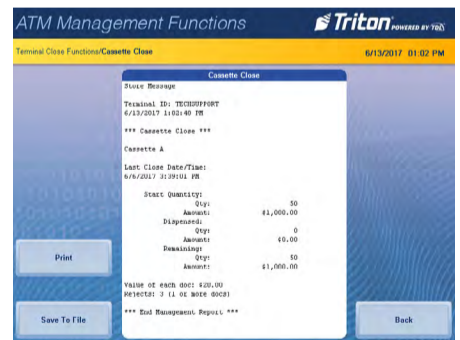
ATM Management Functions

Triton POWERED BY TOG

Terminal Close Functions/Cassette Close

6/13/2017 01:02 PM

Cassette Close

Store Message

Terminal ID: TECHSUPPORT
6/13/2017 1:02:40 PM

*** Cassette Close ***

Cassette A

Last Close Date/Time:
6/6/2017 3:39:01 PM

Start Quantity:
Qty: 50
Amount: $1,000.00
Dispensed:
Qty: 0
Amount: $0.00
Remaining:
Qty: 50
Amount: $1,000.00

Value of each doc: $20.00
Rejects: 3 (1 or more docs)

*** End Management Report ***

Print

Save To File

Back